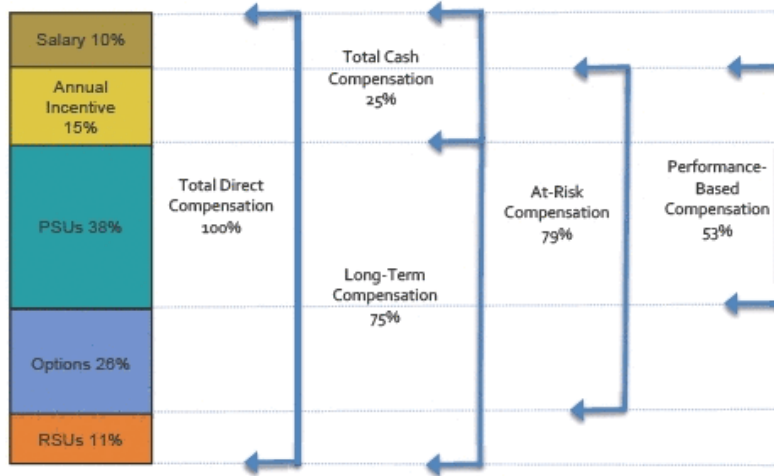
Salary 10%

Annual Incentive 15%

PSUs 38%

Options 26%

RSUs 11%

Total Direct Compensation 100%

Total Cash Compensation 25%

Long-Term Compensation 75%

At-Risk Compensation 79%

Performance-Based Compensation 53%